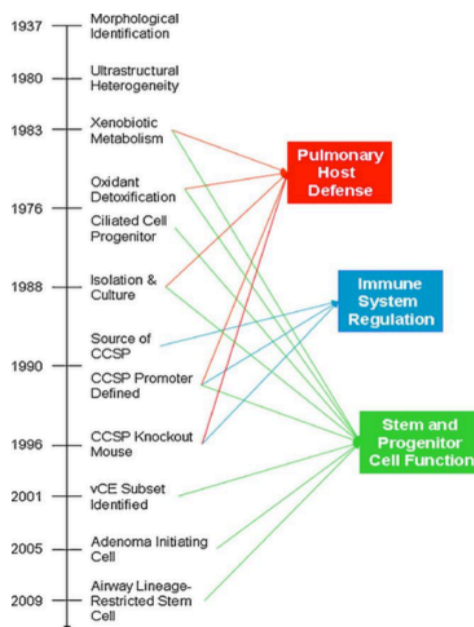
1937 Morphological Identification

1980 Ultrastructural Heterogeneity

1983 Xenobiotic Metabolism

Oxidant Detoxification

1976 Ciliated Cell Progenitor

1988 Isolation & Culture

Source of CCSP

1990 CCSP Promoter Defined

1996 CCSP Knockout Mouse

2001 vCE Subset Identified

2005 Adenoma Initiating Cell

2009 Airway Lineage-Restricted Stem Cell

Pulmonary Host Defense

Immune System Regulation

Stem and Progenitor Cell Function